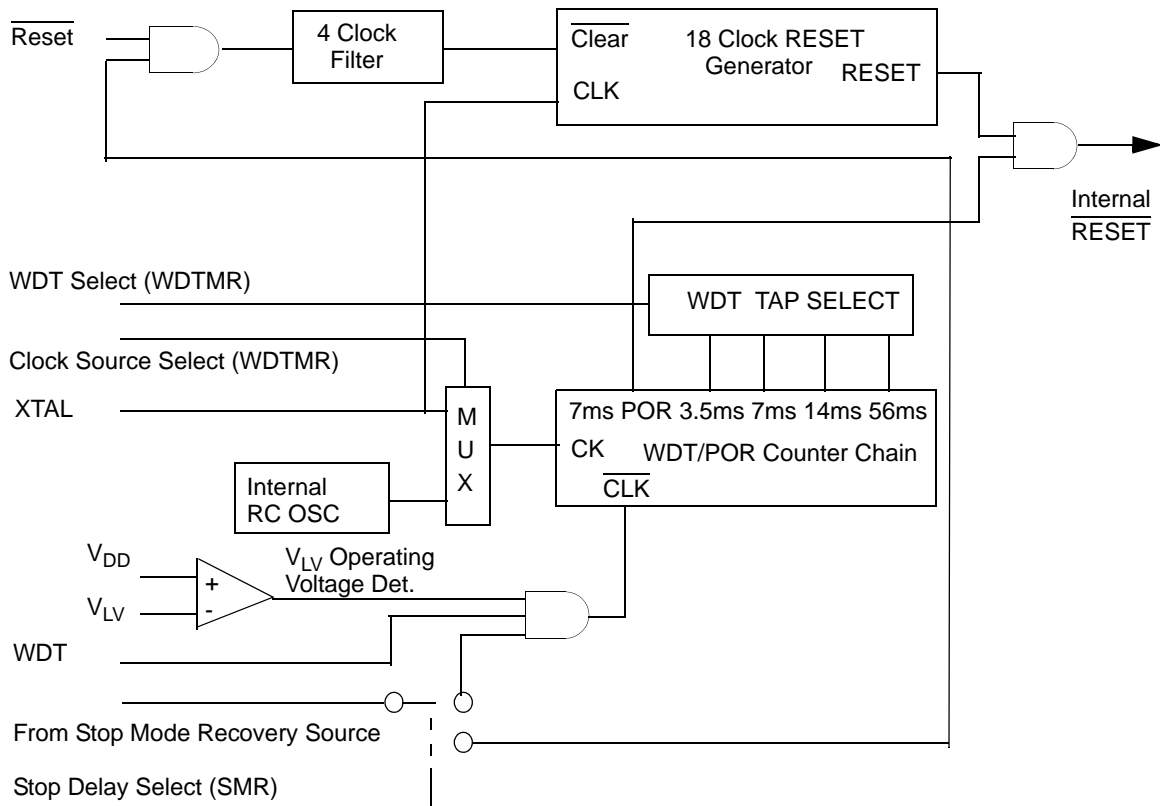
$\overline{\text{Reset}}$

4 Clock Filter

$\overline{\text{Clear}}$

CLK

18 Clock RESET Generator

RESET

Internal $\overline{\text{RESET}}$

WDT Select (WDTMR)

WDT TAP SELECT

Clock Source Select (WDTMR)

XTAL

M U X

7ms POR 3.5ms 7ms 14ms 56ms

CK

WDT/POR Counter Chain

$\overline{\text{CLK}}$

Internal RC OSC

$V_{DD}$

$V_{LV}$

+

-

$V_{LV}$ Operating Voltage Det.

WDT

From Stop Mode Recovery Source

Stop Delay Select (SMR)